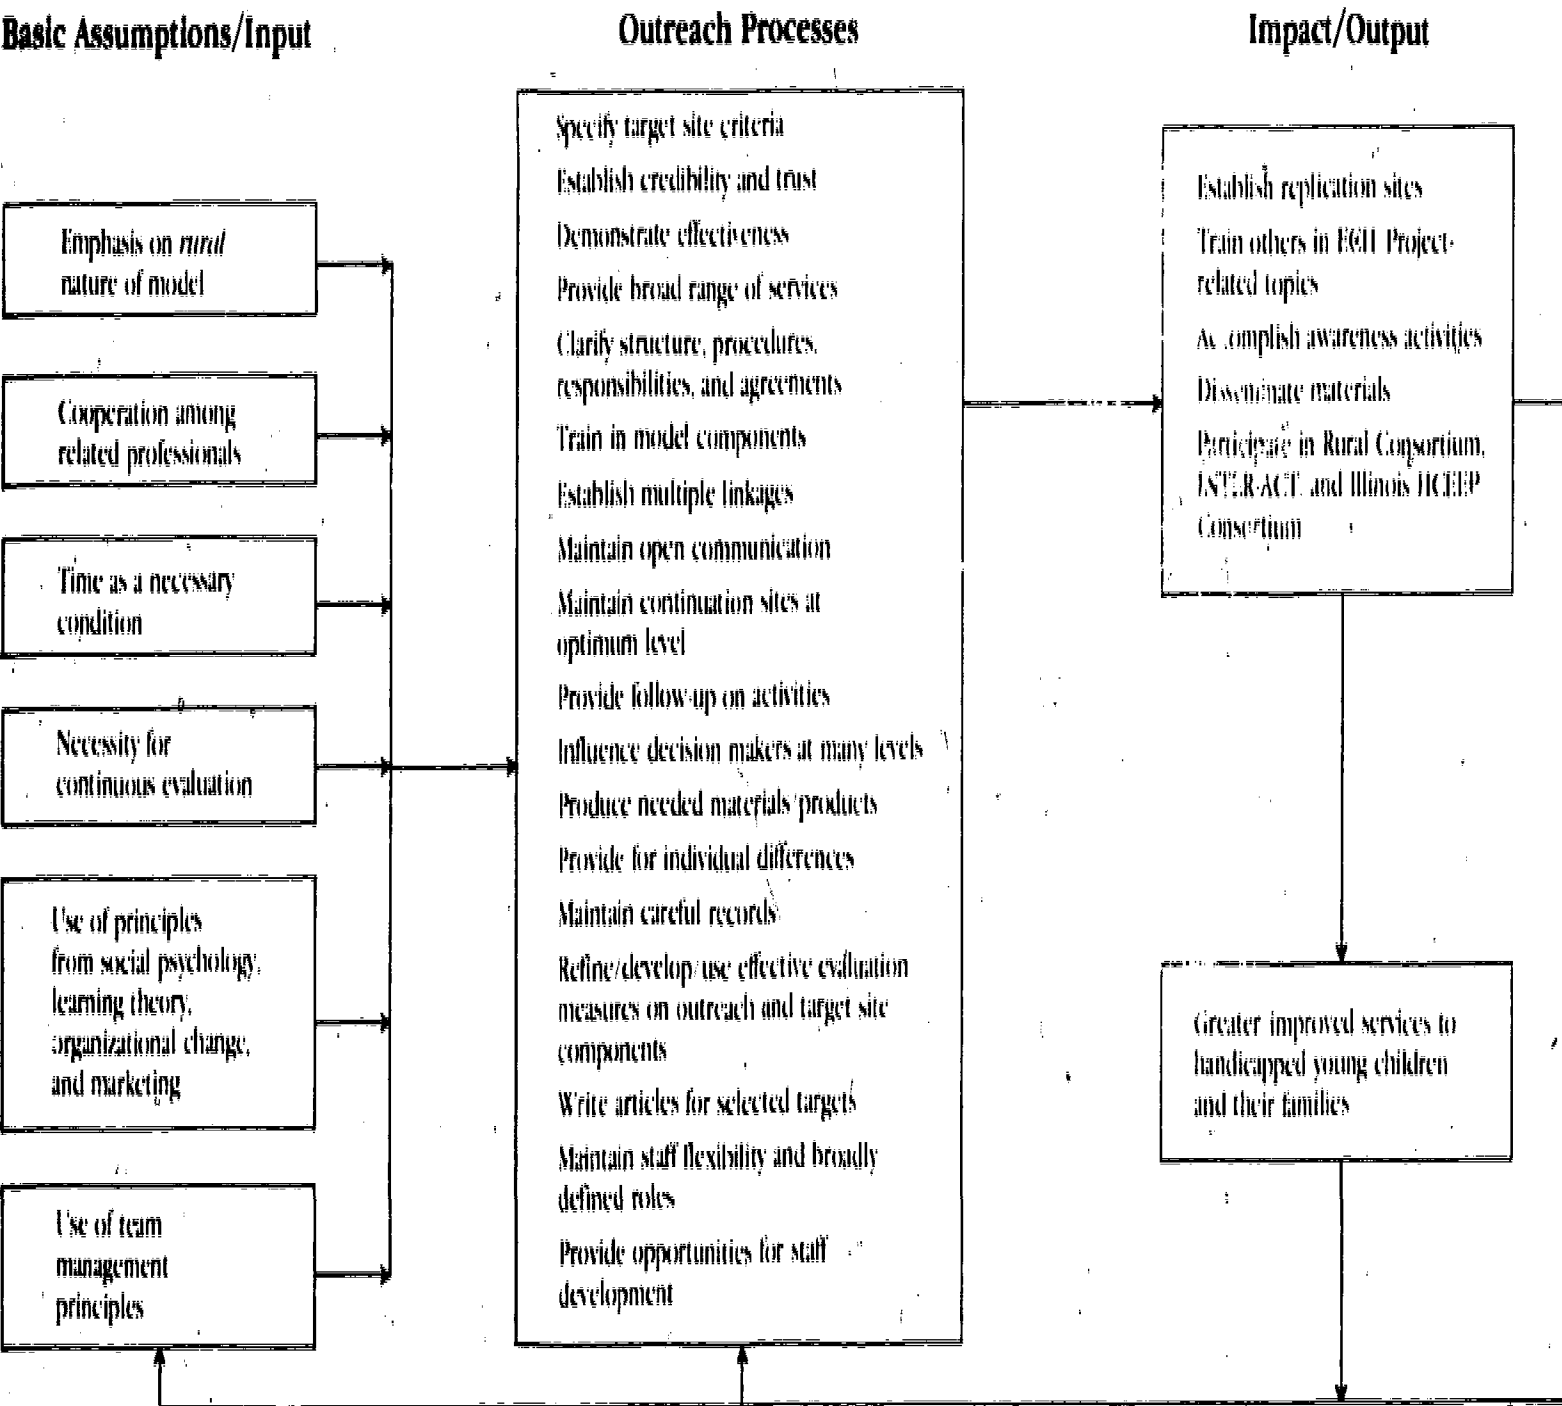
Basic Assumptions/Input

Outreach Processes

Impact/Output

Emphasis on *rural* nature of model

Cooperation among related professionals

Time as a necessary condition

Necessity for continuous evaluation

Use of principles from social psychology, learning theory, organizational change, and marketing

Use of team management principles

Specify target site criteria

Establish credibility and trust

Demonstrate effectiveness

Provide broad range of services

Clarify structure, procedures, responsibilities, and agreements

Train in model components

Establish multiple linkages

Maintain open communication

Maintain continuation sites at optimum level

Provide follow-up on activities

Influence decision makers at many levels

Produce needed materials/products

Provide for individual differences

Maintain careful records

Refine/develop/use effective evaluation measures on outreach and target site components

Write articles for selected targets

Maintain staff flexibility and broadly defined roles

Provide opportunities for staff development

Establish replication sites

Train others in EGH Project-related topics

Accomplish awareness activities

Disseminate materials

Participate in Rural Consortium, INTER-ACT, and Illinois HCEEP Consortium

Greater improved services to handicapped young children and their families